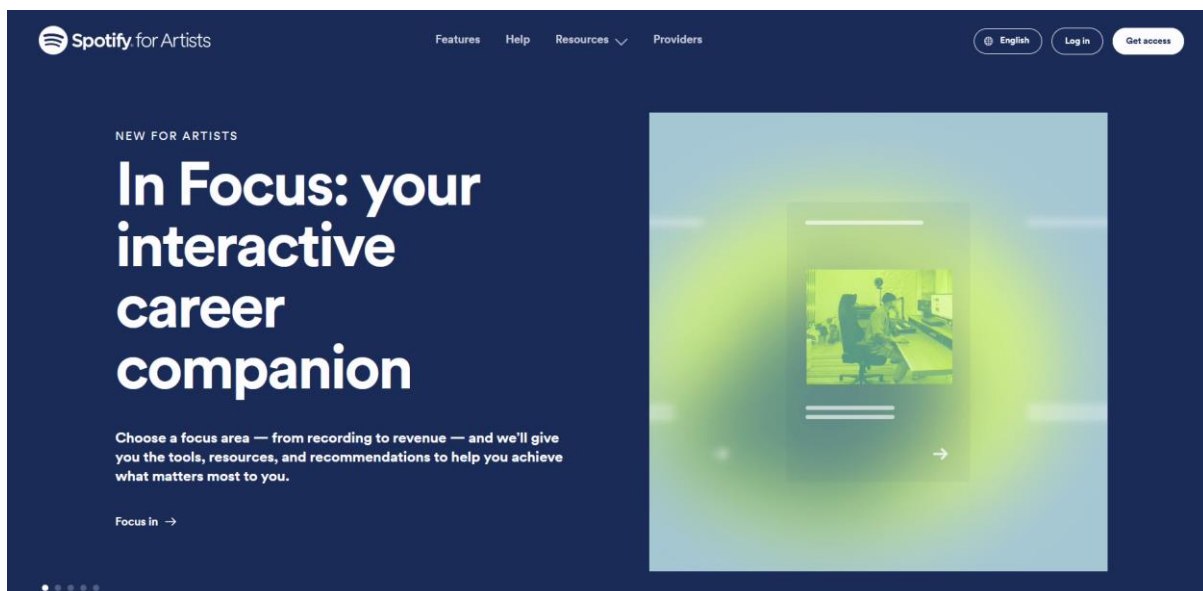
Spotify for Artists

Features Help Resources Providers

English Log in Get access

NEW FOR ARTISTS

In Focus: your interactive career companion

Choose a focus area — from recording to revenue — and we'll give you the tools, resources, and recommendations to help you achieve what matters most to you.

Focus in →